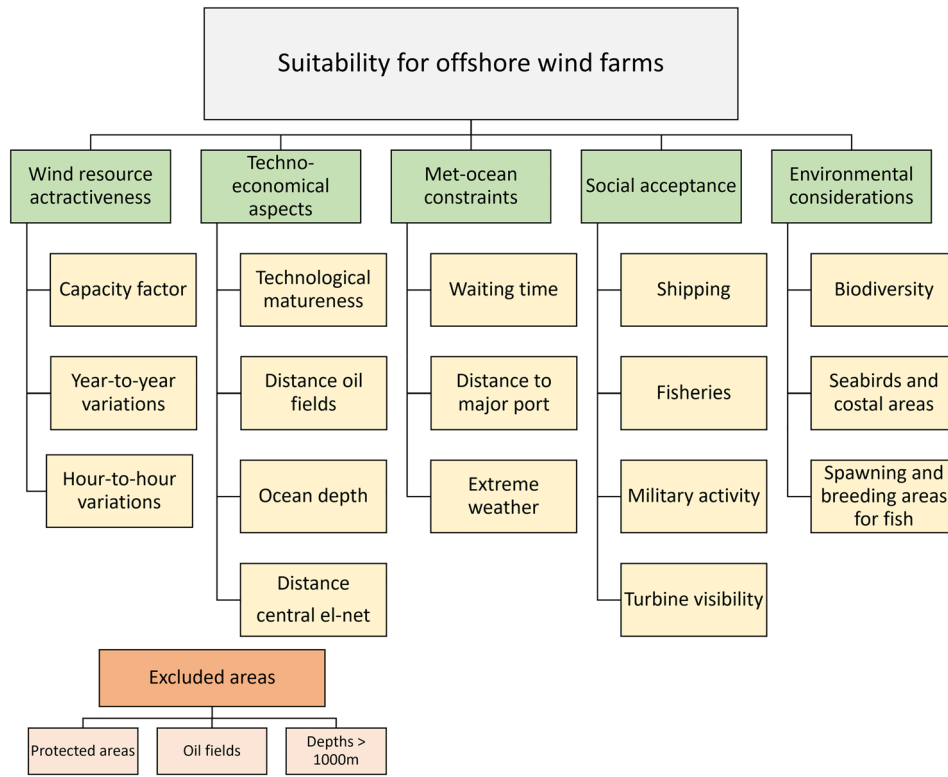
Suitability for offshore wind farms

Wind resource actractiveness

Capacity factor

Year-to-year variations

Hour-to-hour variations

Techno-economical aspects

Technological matureness

Distance oil fields

Ocean depth

Distance central el-net

Met-ocean constraints

Waiting time

Distance to major port

Extreme weather

Social acceptance

Shipping

Fisheries

Military activity

Turbine visibility

Environmental considerations

Biodiversity

Seabirds and costal areas

Spawning and breeding areas for fish

Excluded areas

Protected areas

Oil fields

Depths > 1000m